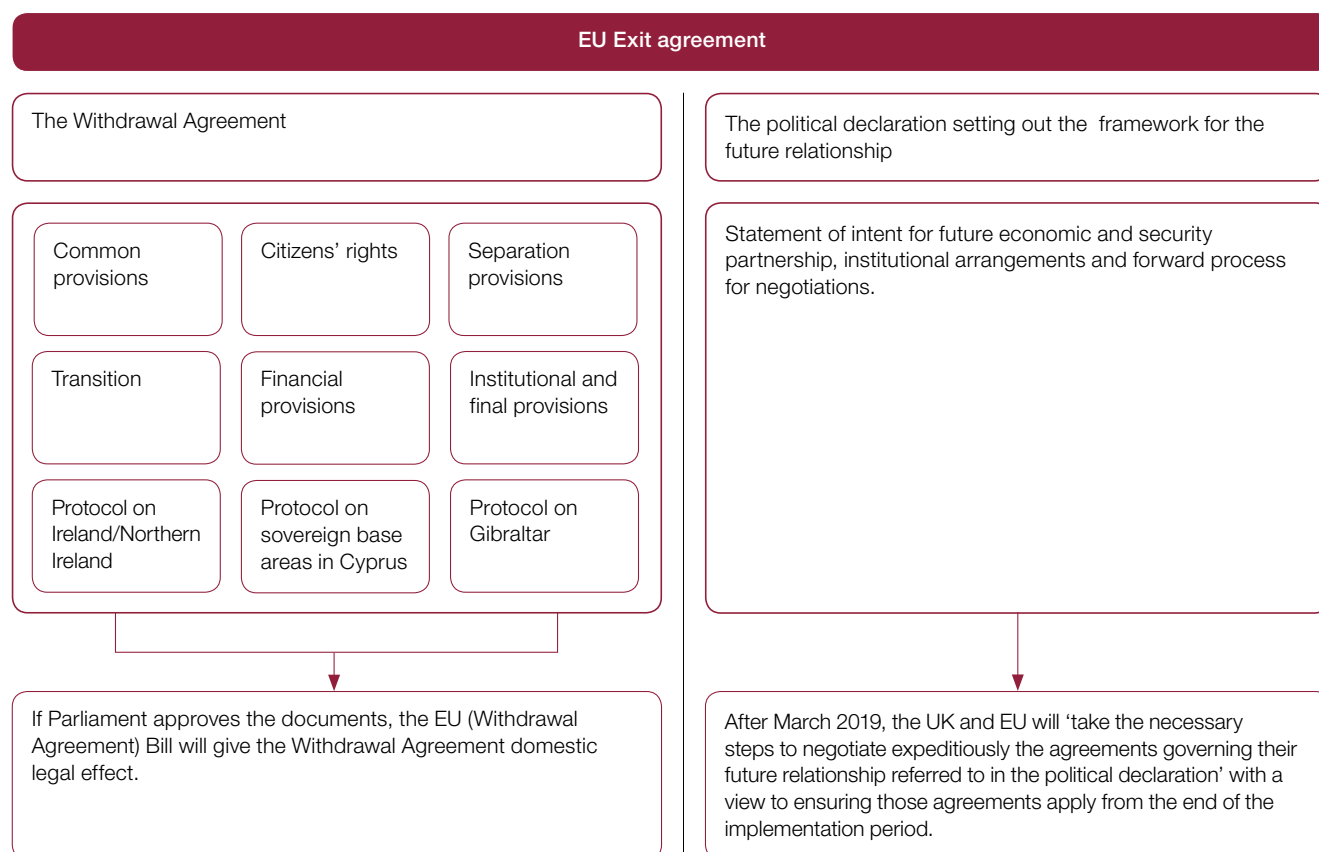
EU Exit agreement

The Withdrawal Agreement

Common provisions

Citizens' rights

Separation provisions

Transition

Financial provisions

Institutional and final provisions

Protocol on Ireland/Northern Ireland

Protocol on sovereign base areas in Cyprus

Protocol on Gibraltar

If Parliament approves the documents, the EU (Withdrawal Agreement) Bill will give the Withdrawal Agreement domestic legal effect.

The political declaration setting out the framework for the future relationship

Statement of intent for future economic and security partnership, institutional arrangements and forward process for negotiations.

After March 2019, the UK and EU will 'take the necessary steps to negotiate expeditiously the agreements governing their future relationship referred to in the political declaration' with a view to ensuring those agreements apply from the end of the implementation period.